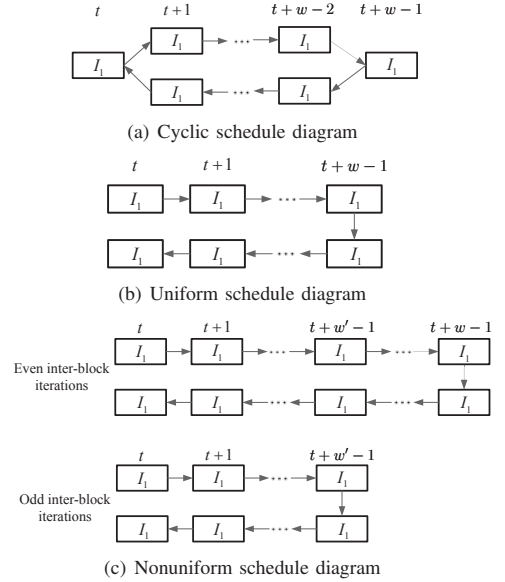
$t$ $t+1$ $t+w-2$ $t+w-1$

$I_1$ $I_1$ $\cdots$ $I_1$ $I_1$ $I_1$ $I_1$ $\cdots$ $I_1$

(a) Cyclic schedule diagram

$t$ $t+1$ $t+w-1$

$I_1$ $I_1$ $\cdots$ $I_1$

$I_1$ $I_1$ $\cdots$ $I_1$

(b) Uniform schedule diagram

$t$ $t+1$ $t+w'-1$ $t+w-1$

Even inter-block iterations

$I_1$ $I_1$ $\cdots$ $I_1$ $\cdots$ $I_1$

$I_1$ $I_1$ $\cdots$ $I_1$ $\cdots$ $I_1$

$t$ $t+1$ $t+w'-1$

Odd inter-block iterations

$I_1$ $I_1$ $\cdots$ $I_1$

$I_1$ $I_1$ $\cdots$ $I_1$

(c) Nonuniform schedule diagram